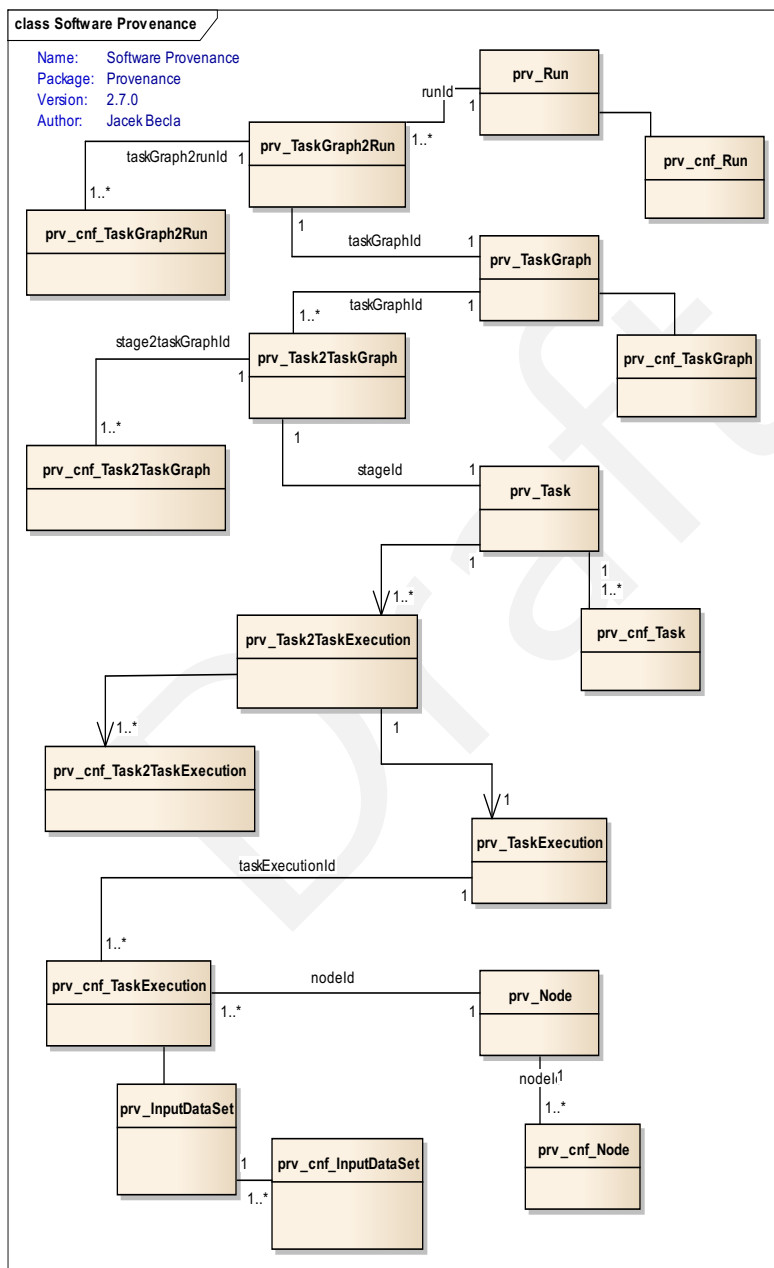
class Software Provenance

Name: Software Provenance
Package: Provenance
Version: 2.7.0
Author: Jacek Becla

prv_Run

runId

1

1..*

prv_TaskGraph2Run

1

taskGraph2runId

prv_cnf_Run

1..*

prv_cnf_TaskGraph2Run

1

taskGraphId

1

prv_TaskGraph

taskGraphId

1

1..*

stage2taskGraphId

prv_Task2TaskGraph

1

prv_cnf_TaskGraph

1..*

prv_cnf_Task2TaskGraph

1

stageId

1

prv_Task

1

1

1..*

1..*

prv_Task2TaskExecution

prv_cnf_Task

1..*

prv_cnf_Task2TaskExecution

1

1

prv_TaskExecution

taskExecutionId

1

1..*

prv_cnf_TaskExecution

nodeId

prv_Node

1..*

1

nodeId 1

1..*

prv_InputDataSet

prv_cnf_Node

1

prv_cnf_InputDataSet

1..*

Draft